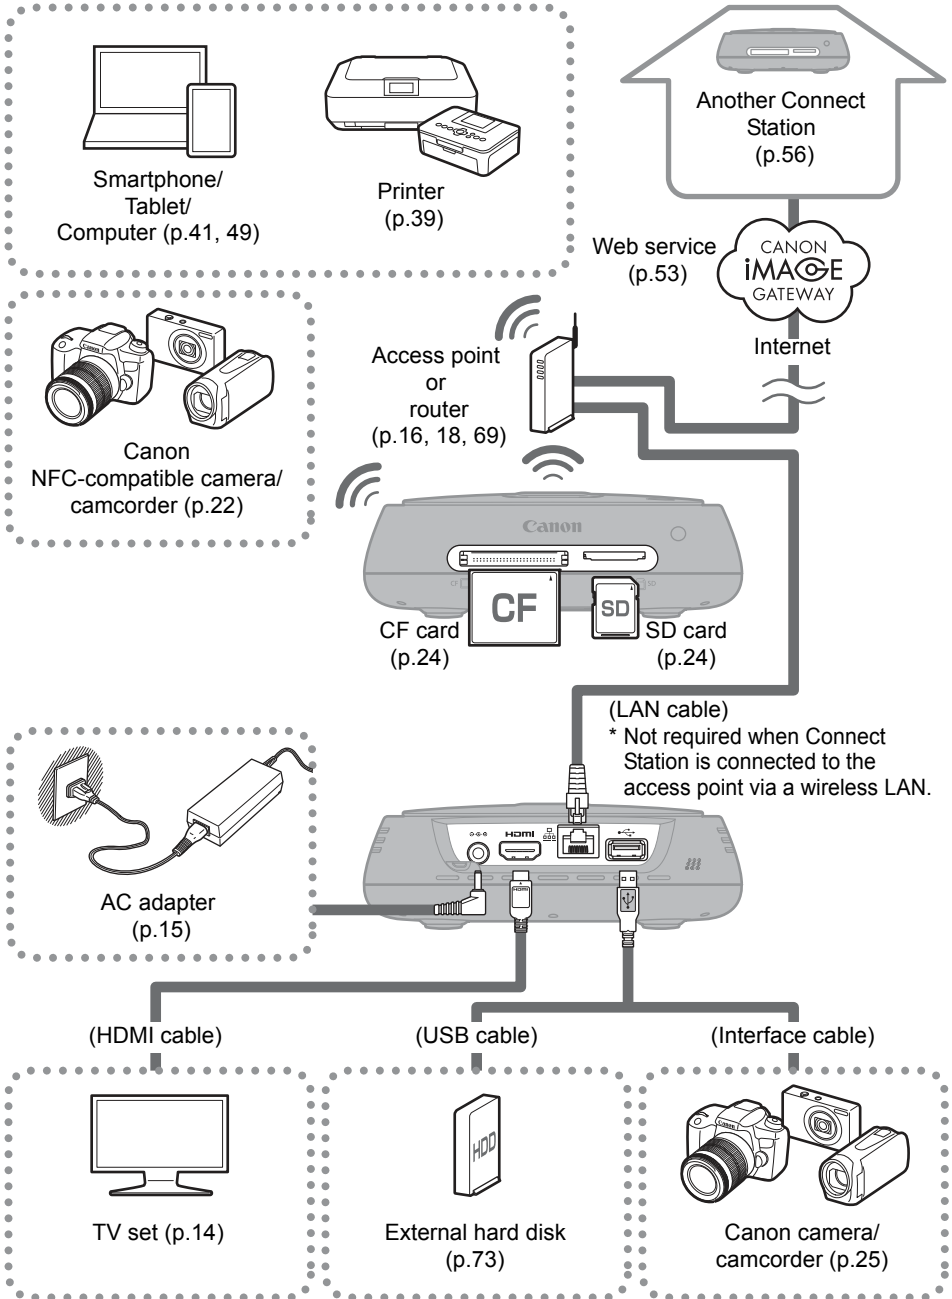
Smartphone/ Tablet/ Computer (p.41, 49)

Printer (p.39)

Another Connect Station (p.56)

Web service (p.53)

CANON iMAGE GATEWAY

Internet

Canon NFC-compatible camera/ camcorder (p.22)

Access point or router (p.16, 18, 69)

Canon

CF

SD

CF card (p.24)

SD card (p.24)

(LAN cable)
* Not required when Connect Station is connected to the access point via a wireless LAN.

HDMI

AC adapter (p.15)

(HDMI cable)

(USB cable)

(Interface cable)

TV set (p.14)

HDD

External hard disk (p.73)

Canon camera/ camcorder (p.25)